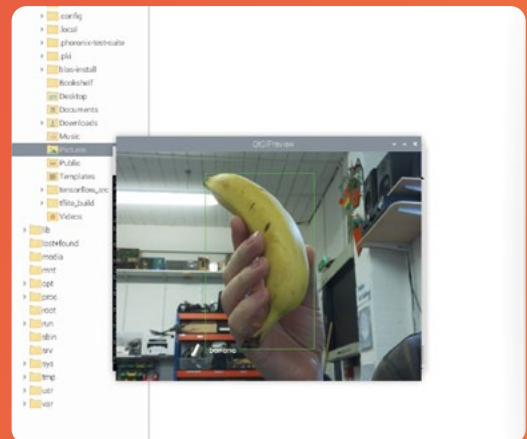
.config
.local
.phoronix-test-suite
.pki
blas-install
Bookshelf
Desktop
Documents
Downloads
Music
Pictures
Public
Templates
tensorflow_src
tflite_build
Videos
lib
lost+found
media
mnt
opt
proc
root
run
sbin
srv
sys
tmp
usr
var

QtPreview

banana